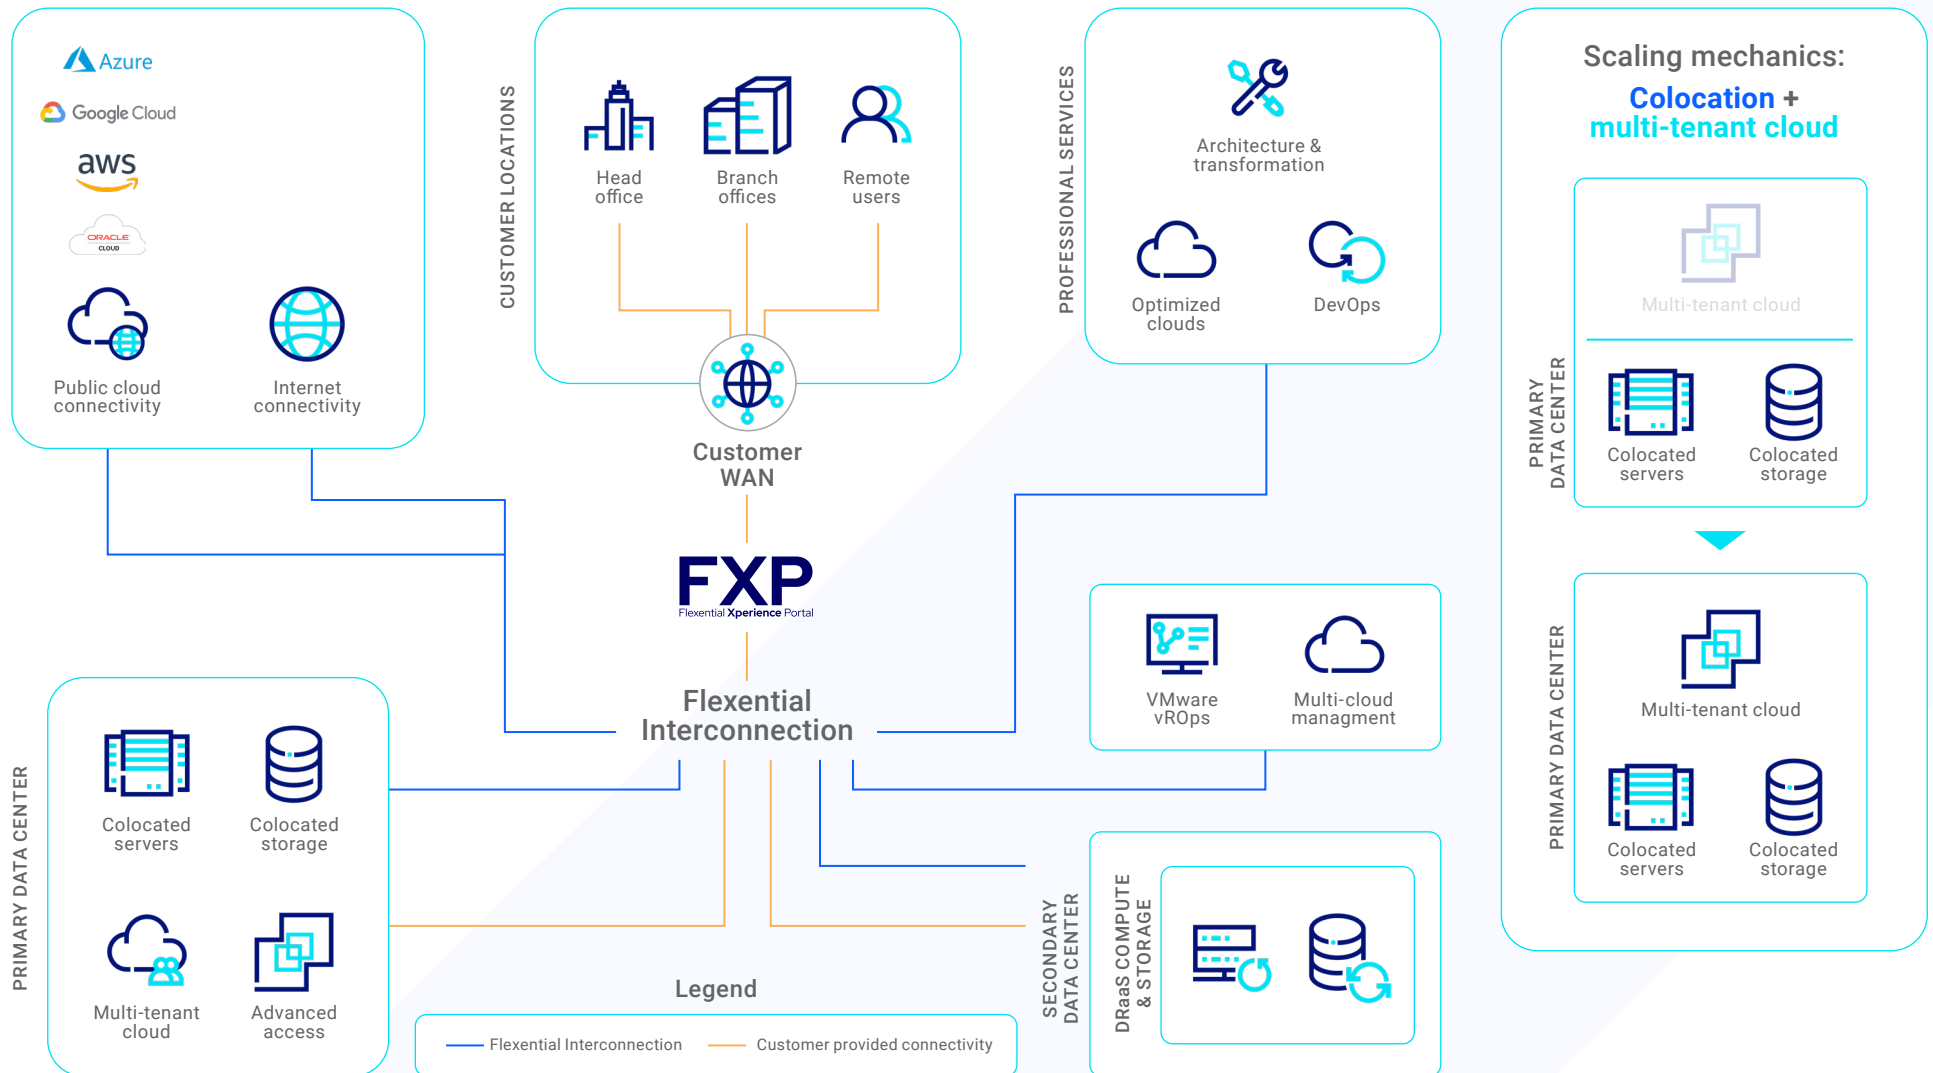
Azure
Google Cloud
aws
ORACLE CLOUD

Public cloud connectivity
Internet connectivity

CUSTOMER LOCATIONS
Head office
Branch offices
Remote users

Customer WAN

PROFESSIONAL SERVICES
Architecture & transformation
Optimized clouds
DevOps

Scaling mechanics:
Colocation + multi-tenant cloud

PRIMARY DATA CENTER
Multi-tenant cloud
Colocated servers
Colocated storage

PRIMARY DATA CENTER
Multi-tenant cloud
Colocated servers
Colocated storage

FXP
Flexential Xperience Portal

VMware vROps
Multi-cloud managment

Flexential Interconnection

PRIMARY DATA CENTER
Colocated servers
Colocated storage
Multi-tenant cloud
Advanced access

SECONDARY DATA CENTER
DRaaS COMPUTE & STORAGE

Legend
Flexential Interconnection
Customer provided connectivity